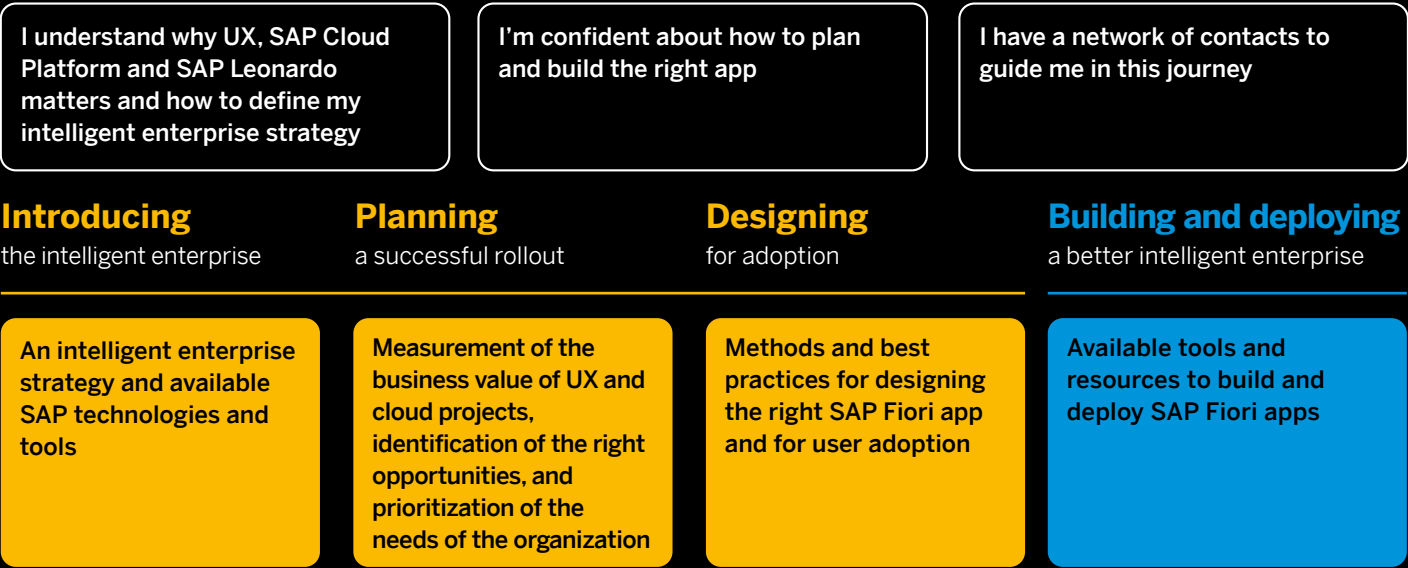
I understand why UX, SAP Cloud Platform and SAP Leonardo matters and how to define my intelligent enterprise strategy

I'm confident about how to plan and build the right app

I have a network of contacts to guide me in this journey

Introducing
the intelligent enterprise

Planning
a successful rollout

Designing
for adoption

Building and deploying
a better intelligent enterprise

An intelligent enterprise strategy and available SAP technologies and tools

Measurement of the business value of UX and cloud projects, identification of the right opportunities, and prioritization of the needs of the organization

Methods and best practices for designing the right SAP Fiori app and for user adoption

Available tools and resources to build and deploy SAP Fiori apps